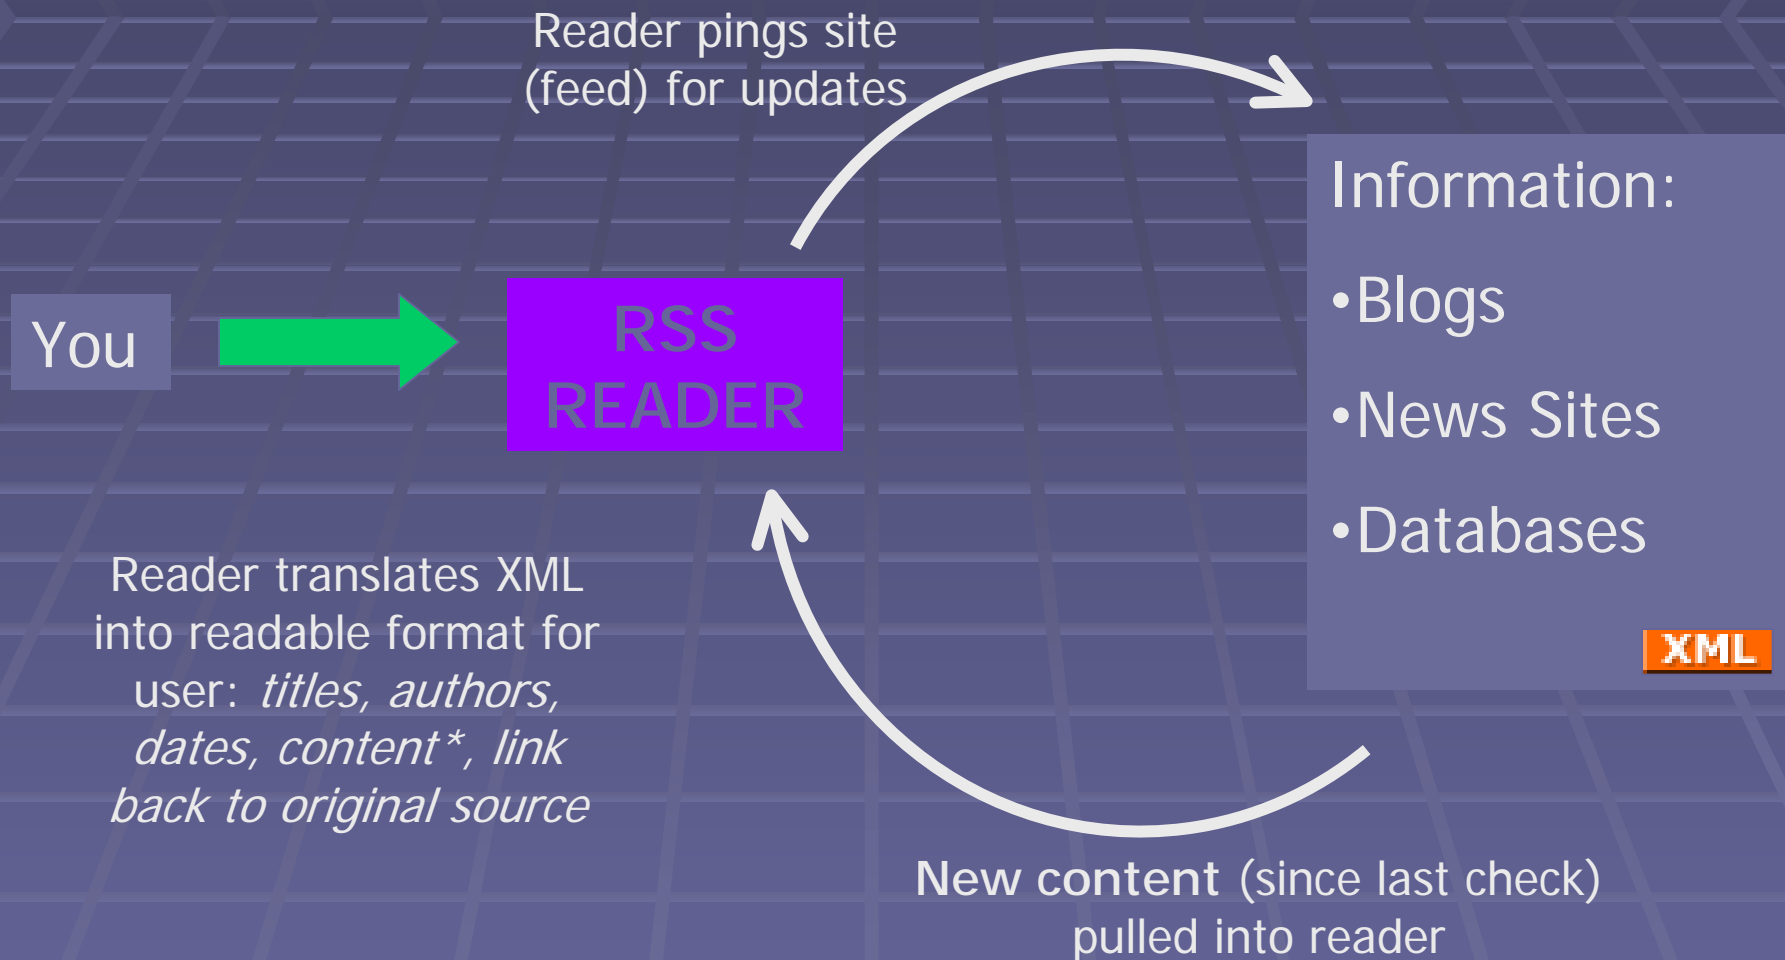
Reader pings site (feed) for updates

You

RSS READER

Information:

•Blogs

•News Sites

•Databases

XML

Reader translates XML into readable format for user: *titles, authors, dates, content*, link back to original source*

**New content** (since last check) pulled into reader